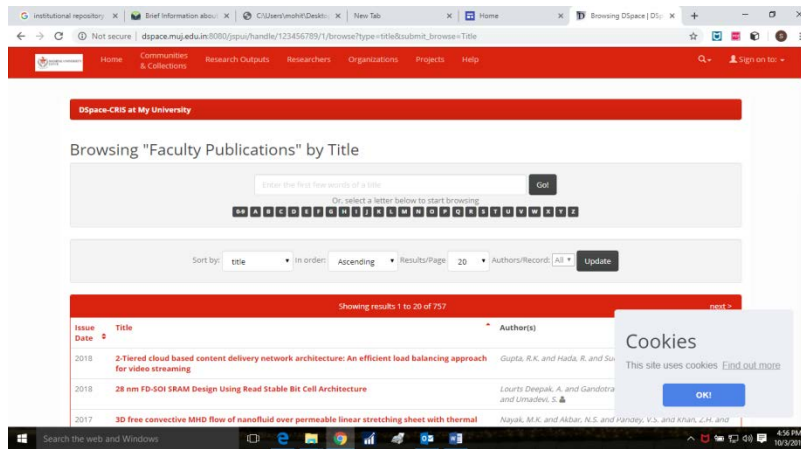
institutional repository | Brief Information abou | C:\Users\mohit\Deskto | New Tab | Home | Browsing DSpace | DSp

Not secure | dspace.muj.edu.in:8080/jspui/handle/123456789/1/browse?type=title&submit_browse=Title

Home | Communities & Collections | Research Outputs | Researchers | Organizations | Projects | Help | Sign on to:

DSpace-CRIS at My University

Browsing "Faculty Publications" by Title

Enter the first few words of a title | Go!

Or, select a letter below to start browsing

0-9 A B C D E F G H I J K L M N O P Q R S T U V W X Y Z

Sort by: title | In order: Ascending | Results/Page 20 | Authors/Record: All | Update

Showing results 1 to 20 of 757 | next >

| Issue Date | Title | Author(s) |
|---|---|---|
| 2018 | 2-Tiered cloud based content delivery network architecture: An efficient load balancing approach for video streaming | Gupta, R.K. and Hada, R. and Su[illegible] |
| 2018 | 28 nm FD-SOI SRAM Design Using Read Stable Bit Cell Architecture | Lourts Deepak, A. and Gandotra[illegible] and Umadevi, S. |
| 2017 | 3D free convective MHD flow of nanofluid over permeable linear stretching sheet with thermal | Nayak, M.K. and Akbar, N.S. and Pandey, V.S. and Khan, Z.H. and |

Cookies

This site uses cookies Find out more

OK!

Search the web and Windows

4:56 PM 10/3/201